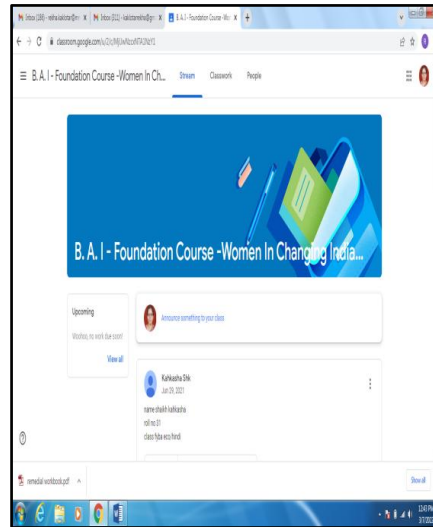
Inbox (186) - rekha.kakdear@g ×
Inbox (832) - kakdarerekha@g ×
B. A. I - Foundation Course -Wo ×
+

classroom.google.com/u/2/c/MjUwNzcxNTA0NzY1

≡ B. A. I - Foundation Course -Women In Ch...
Stream
Classwork
People

B. A. I - Foundation Course -Women In Changing India...

Upcoming
Woohoo, no work due soon!
View all

Announce something to your class

Kahkasha Shk
Jun 29, 2021

name shaikh kahkasha
roll no 01
class fyba eco,hindi

remedial workbook.pdf ^
Show all

12:43 PM
7/7/2021